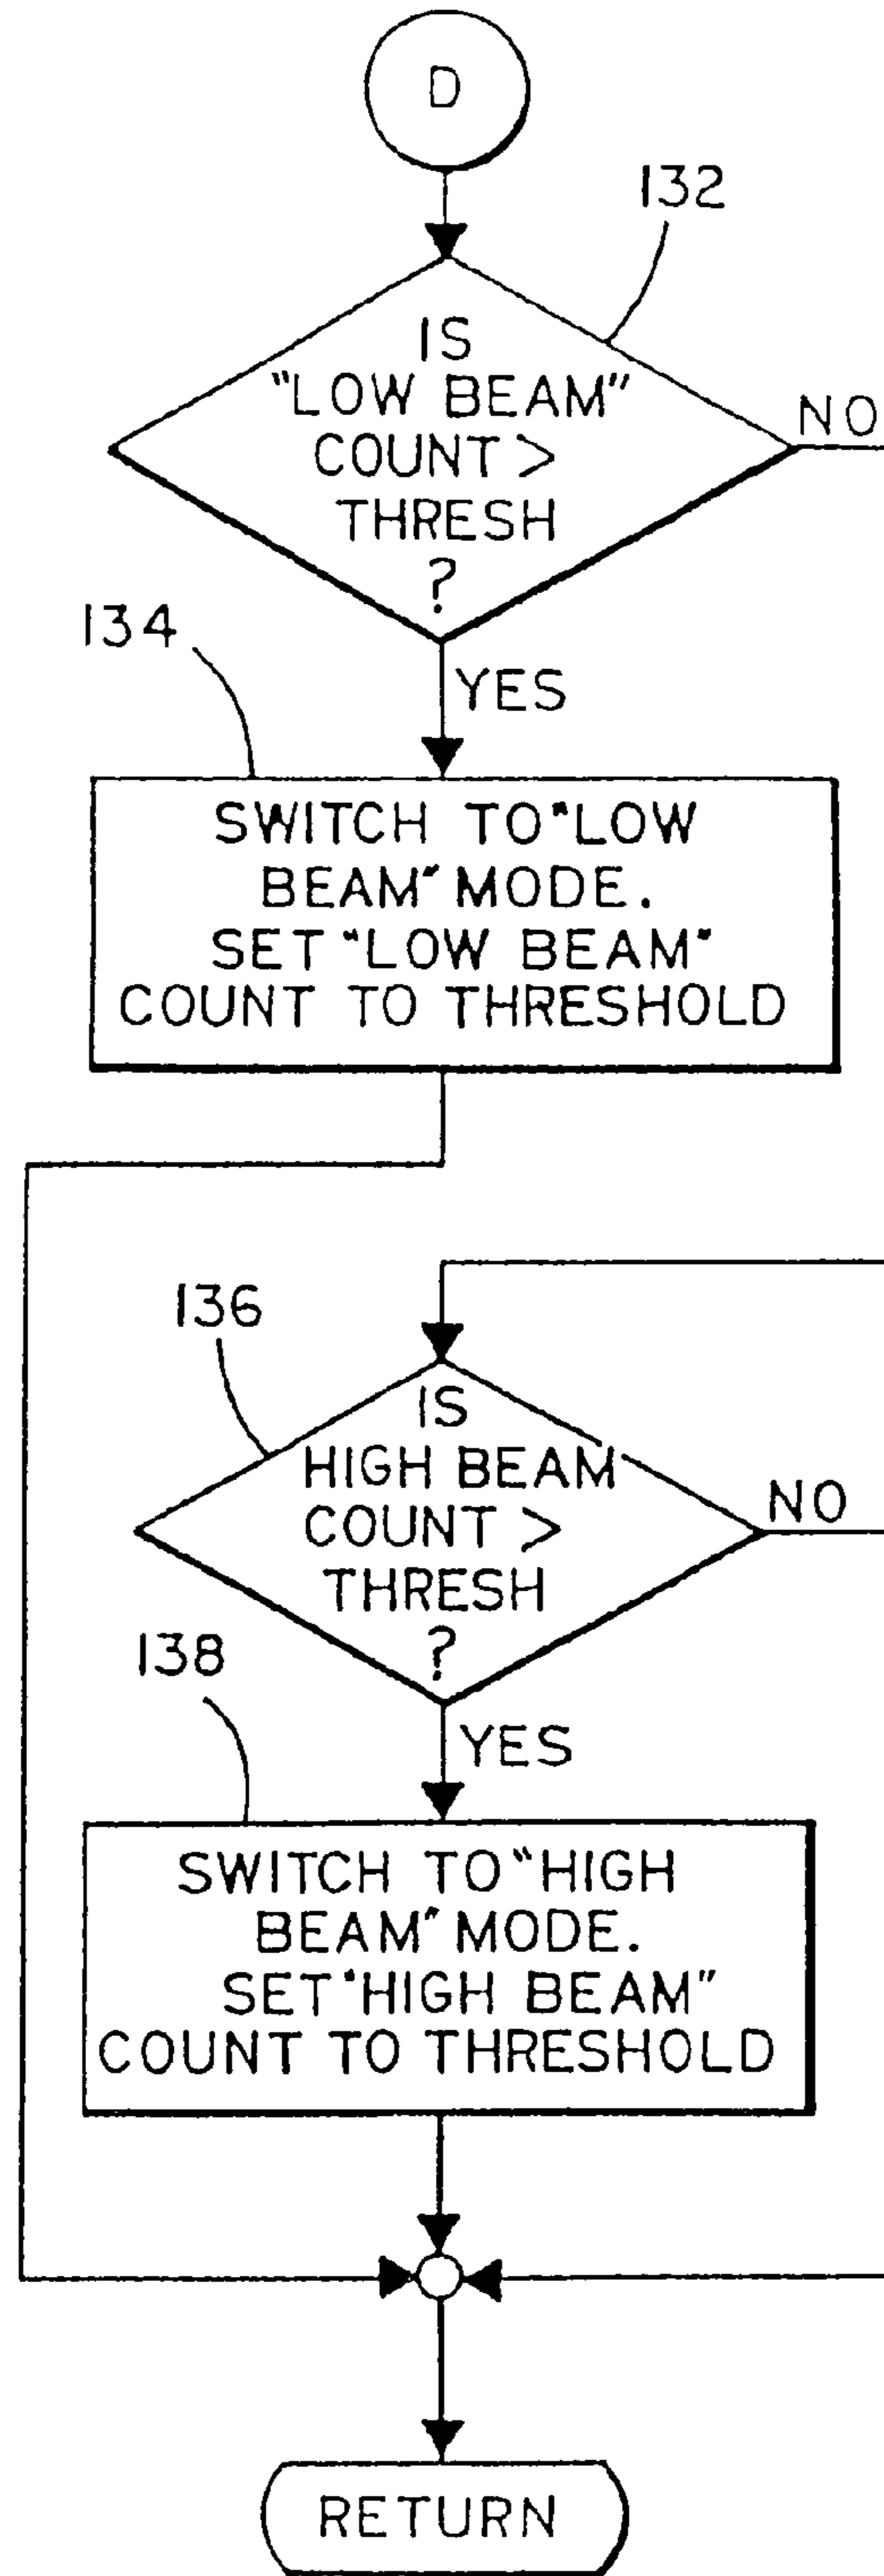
D

132

IS "LOW BEAM" COUNT > THRESH ?

NO

134

YES

SWITCH TO "LOW BEAM" MODE. SET "LOW BEAM" COUNT TO THRESHOLD

136

IS HIGH BEAM COUNT > THRESH ?

NO

138

YES

SWITCH TO "HIGH BEAM" MODE. SET "HIGH BEAM" COUNT TO THRESHOLD

RETURN